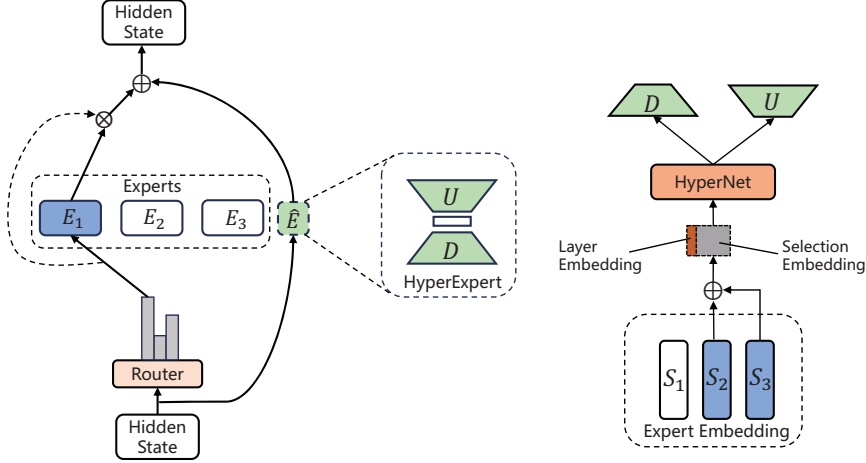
Hidden State

$\oplus$

$\otimes$

Experts

$E_1$ $E_2$ $E_3$

$\hat{E}$

$U$

$D$

HyperExpert

Router

Hidden State

$D$ $U$

HyperNet

Layer Embedding

Selection Embedding

$\oplus$

$S_1$ $S_2$ $S_3$

Expert Embedding